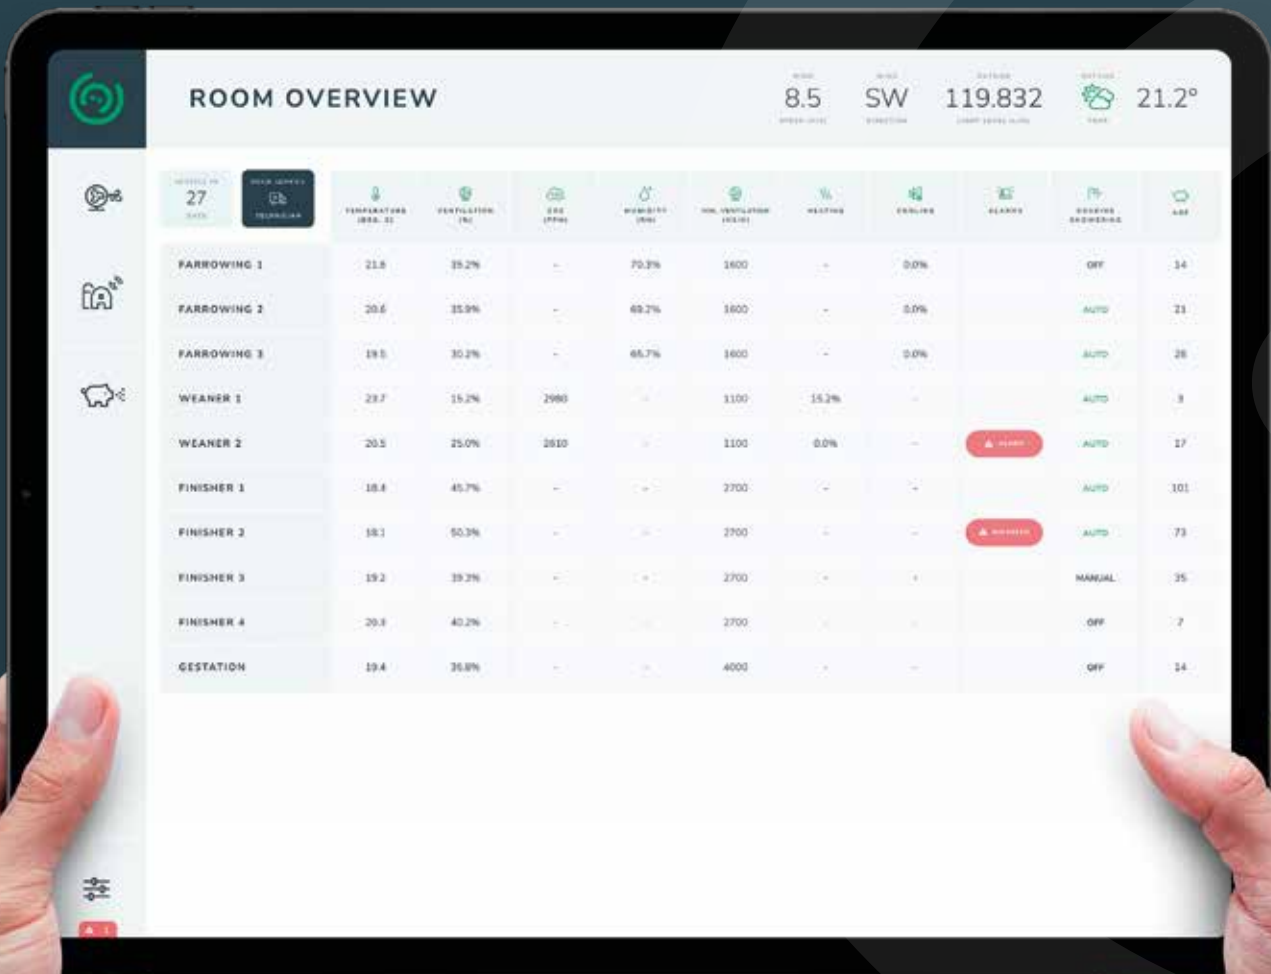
ROOM OVERVIEW

8.5 SW 119.832 21.2°

27

| | TEMPERATURE | VENTILATION (%) | CO2 (PPM) | HUMIDITY | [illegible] | HEATING | COOLING | ALARMS | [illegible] | AGE |
|---|---|---|---|---|---|---|---|---|---|---|
| FARROWING 1 | 21.8 | 35.2% | - | 70.3% | 1600 | - | 0.0% | | OFF | 14 |
| FARROWING 2 | 20.6 | 35.9% | - | 69.2% | 1600 | - | 0.0% | | AUTO | 21 |
| FARROWING 3 | 19.5 | 30.2% | - | 65.7% | 1600 | - | 0.0% | | AUTO | 28 |
| WEANER 1 | 23.7 | 15.2% | 2980 | - | 1100 | 15.2% | - | | AUTO | 3 |
| WEANER 2 | 20.5 | 25.0% | 2610 | - | 1100 | 0.0% | - | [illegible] | AUTO | 17 |
| FINISHER 1 | 18.4 | 45.7% | - | - | 2700 | - | - | | AUTO | 101 |
| FINISHER 2 | 18.1 | 50.3% | - | - | 2700 | - | - | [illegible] | AUTO | 73 |
| FINISHER 3 | 19.2 | 39.3% | - | - | 2700 | - | - | | MANUAL | 35 |
| FINISHER 4 | 20.3 | 40.2% | - | - | 2700 | - | - | | OFF | 7 |
| GESTATION | 19.4 | 35.8% | - | - | 4000 | - | - | | OFF | 14 |